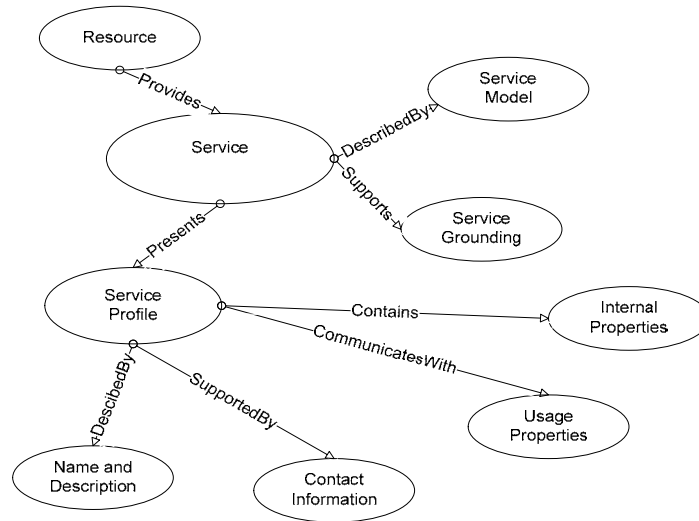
Resource

Provides

Service

DescribedBy

Service Model

Supports

Service Grounding

Presents

Service Profile

Contains

Internal Properties

CommunicatesWith

Usage Properties

DescibedBy

SupportedBy

Name and Description

Contact Information